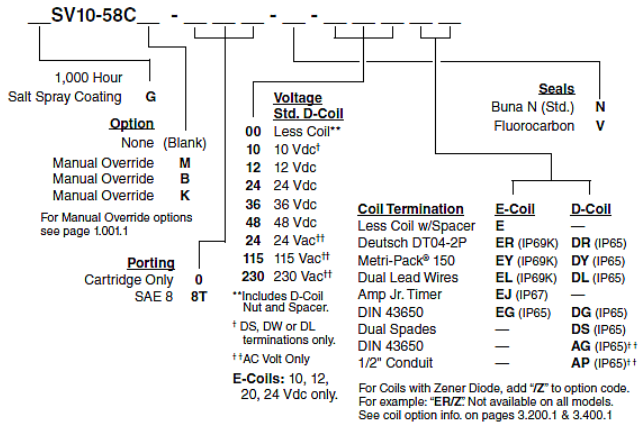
__SV10-58C__ - __ __ __ - __ - __ __ __

1,000 Hour
Salt Spray Coating **G**

**Option**
None (Blank)
Manual Override **M**
Manual Override **B**
Manual Override **K**
For Manual Override options see page 1.001.1

**Porting**
Cartridge Only **0**
SAE 8 **8T**

**Voltage Std. D-Coil**
**00** Less Coil**
**10** 10 Vdc†
**12** 12 Vdc
**24** 24 Vdc
**36** 36 Vdc
**48** 48 Vdc
**24** 24 Vac††
**115** 115 Vac††
**230** 230 Vac††

**Includes D-Coil Nut and Spacer.
† DS, DW or DL terminations only.
††AC Volt Only
**E-Coils:** 10, 12, 20, 24 Vdc only.

**Seals**
Buna N (Std.) **N**
Fluorocarbon **V**

| Coil Termination | E-Coil | D-Coil |
|---|---|---|
| Less Coil w/Spacer | **E** | — |
| Deutsch DT04-2P | **ER** (IP69K) | **DR** (IP65) |
| Metri-Pack® 150 | **EY** (IP69K) | **DY** (IP65) |
| Dual Lead Wires | **EL** (IP69K) | **DL** (IP65) |
| Amp Jr. Timer | **EJ** (IP67) | — |
| DIN 43650 | **EG** (IP65) | **DG** (IP65) |
| Dual Spades | — | **DS** (IP65) |
| DIN 43650 | — | **AG** (IP65)†† |
| 1/2" Conduit | — | **AP** (IP65)†† |

For Coils with Zener Diode, add "**/Z**" to option code. For example: "**ER/Z**". Not available on all models. See coil option info. on pages 3.200.1 & 3.400.1